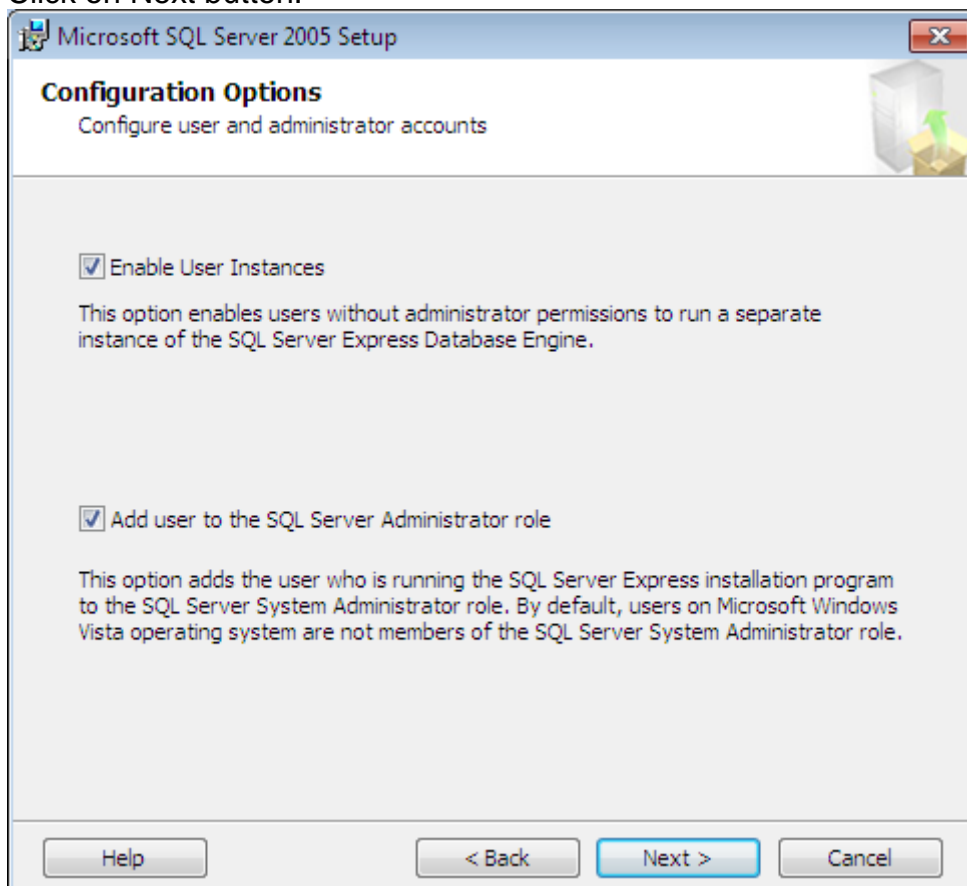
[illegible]

Microsoft SQL Server 2005 Setup

Configuration Options
Configure user and administrator accounts

Enable User Instances

This option enables users without administrator permissions to run a separate instance of the SQL Server Express Database Engine.

Add user to the SQL Server Administrator role

This option adds the user who is running the SQL Server Express installation program to the SQL Server System Administrator role. By default, users on Microsoft Windows Vista operating system are not members of the SQL Server System Administrator role.

Help
< Back
Next >
Cancel